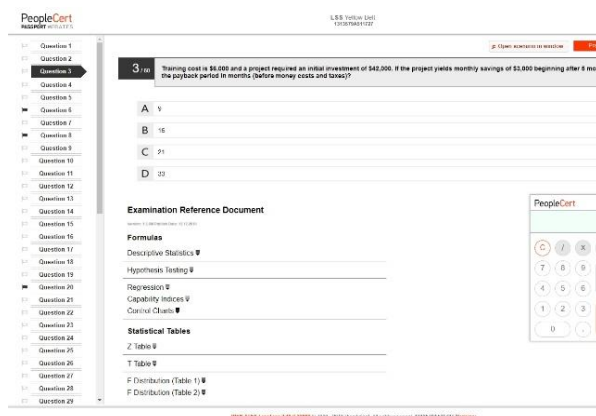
PeopleCert
PASSPORT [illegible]

LSS Yellow Belt
1313578601727

Question 1
Question 2
Question 3
Question 4
Question 5
Question 6
Question 7
Question 8
Question 9
Question 10
Question 11
Question 12
Question 13
Question 14
Question 15
Question 16
Question 17
Question 18
Question 19
Question 20
Question 21
Question 22
Question 23
Question 24
Question 25
Question 26
Question 27
Question 28
Question 29

Open scenario in window

3/60 Training cost is $6,000 and a project required an initial investment of $42,000. If the project yields monthly savings of $3,000 beginning after 6 mo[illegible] the payback period in months (before money costs and taxes)?

A 9

B 16

C 21

D 22

Examination Reference Document

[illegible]

Formulas

Descriptive Statistics

Hypothesis Testing

Regression
Capability Indices
Control Charts

Statistical Tables

Z Table

T Table

F Distribution (Table 1)
F Distribution (Table 2)

PeopleCert

C / X
7 8 9
4 5 6
1 2 3
0 .

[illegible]